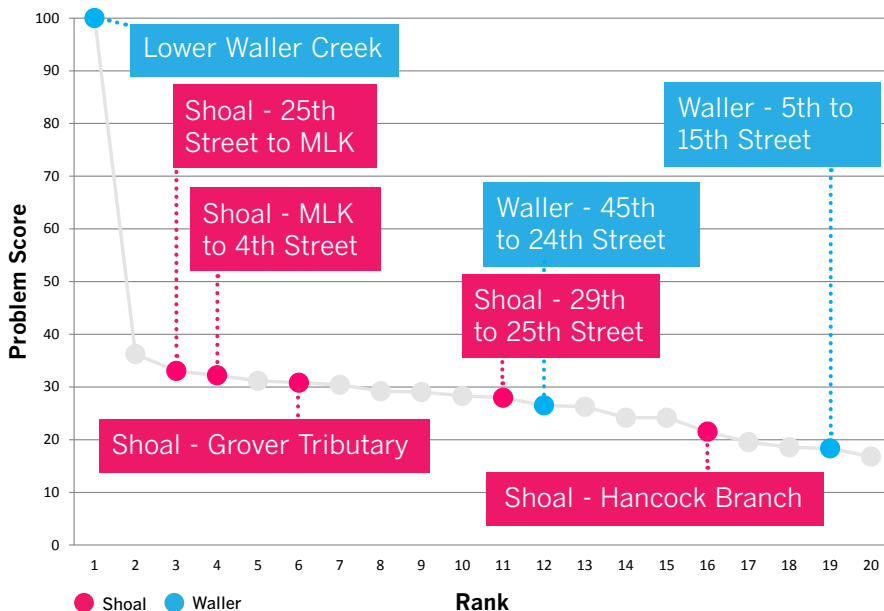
100
90
80
70
60
50
40
30
20
10
0

Problem Score

Lower Waller Creek

Shoal - 25th Street to MLK

Shoal - MLK to 4th Street

Waller - 5th to 15th Street

Waller - 45th to 24th Street

Shoal - 29th to 25th Street

Shoal - Grover Tributary

Shoal - Hancock Branch

1 2 3 4 5 6 7 8 9 10 11 12 13 14 15 16 17 18 19 20

Shoal Waller

Rank